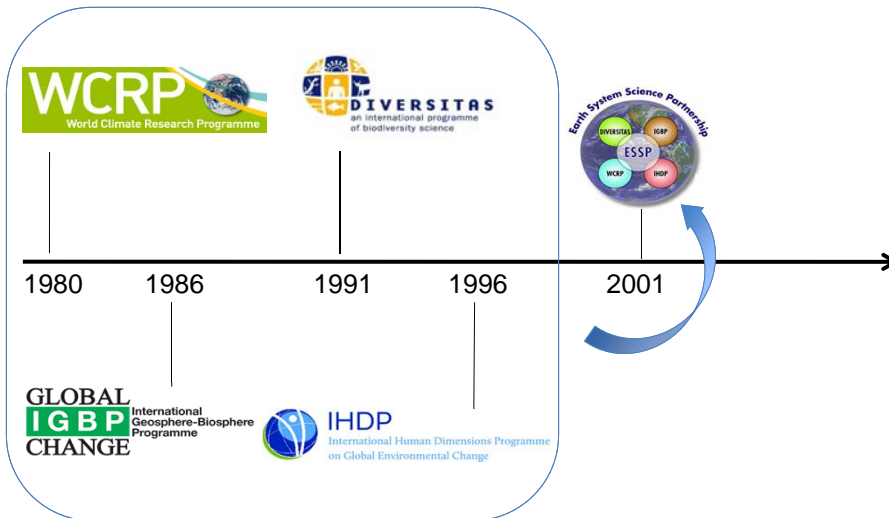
WCRP
World Climate Research Programme

DIVERSITAS
an international programme of biodiversity science

Earth System Science Partnership
DIVERSITAS
IGBP
ESSP
WCRP
IHDP

1980 1986 1991 1996 2001

GLOBAL
IGBP
CHANGE
International Geosphere-Biosphere Programme

IHDP
International Human Dimensions Programme on Global Environmental Change